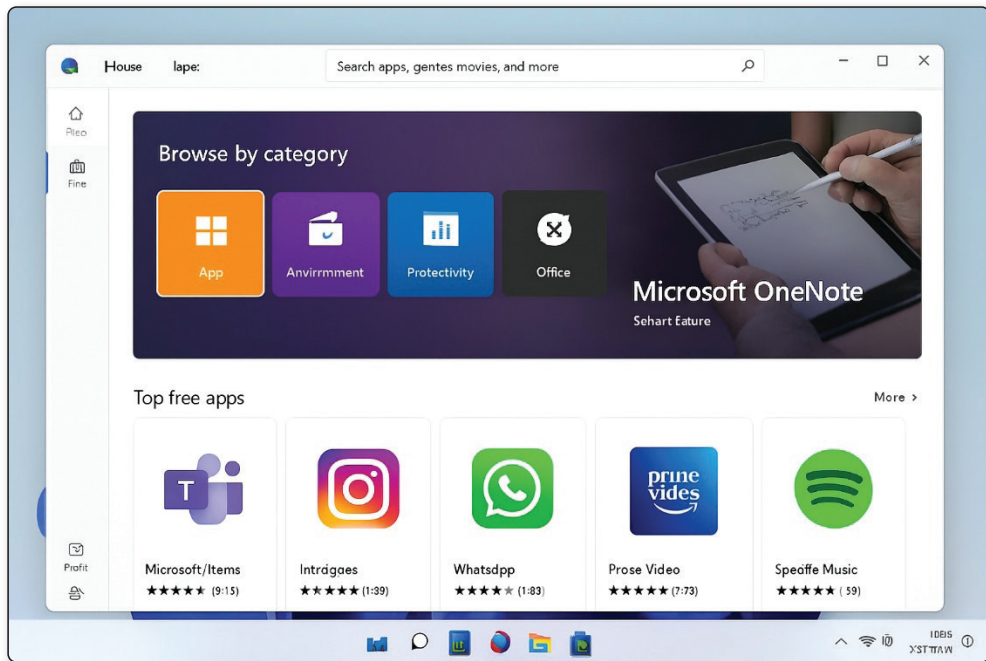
House lape:

Search apps, gentes movies, and more

Pleo

Fine

Browse by category

App

Anvirrmment

Protectivity

Office

Microsoft OneNote

Sehart Eature

Top free apps

More >

prine vides

Microsoft/Items
★★★★★ (9:15)

Intrágaes
★★★★★ (1:39)

Whatsdpp
★★★★★ (1:83)

Prose Video
★★★★★ (7:73)

Speaffe Music
★★★★★ ( 59)

Profit

IDBIS
YSTTAW